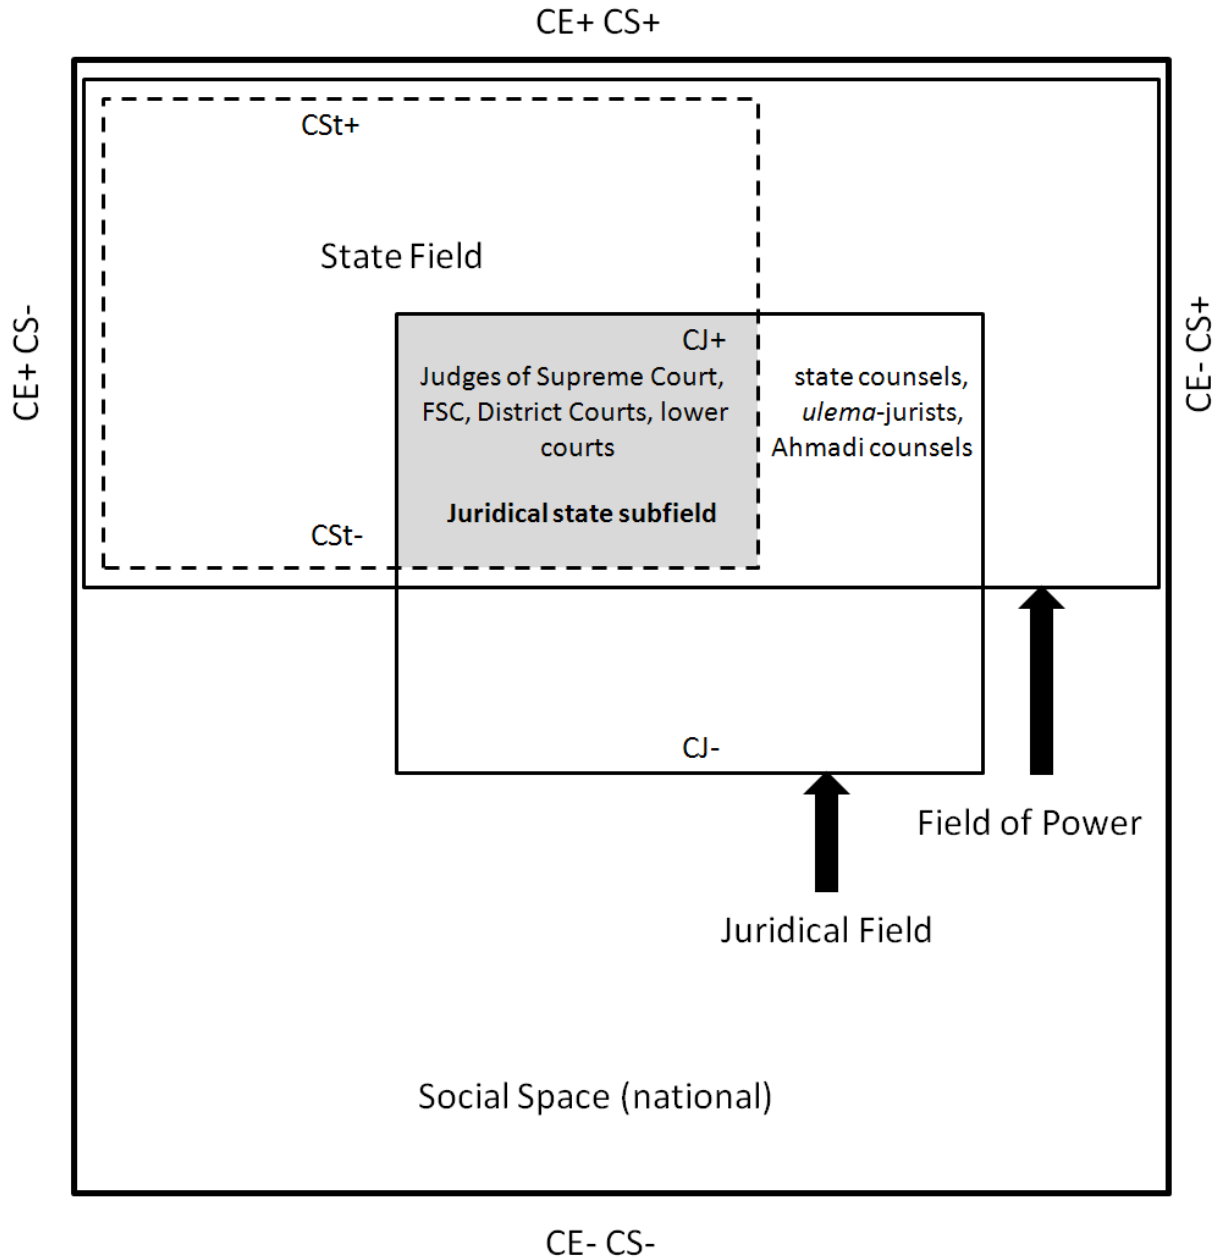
CE+ CS+

CE+ CS-

CE- CS+

CSt+

State Field

CJ+

Judges of Supreme Court, FSC, District Courts, lower courts

Juridical state subfield

CSt-

state counsels, *ulema*-jurists, Ahmadi counsels

CJ-

Field of Power

Juridical Field

Social Space (national)

CE- CS-